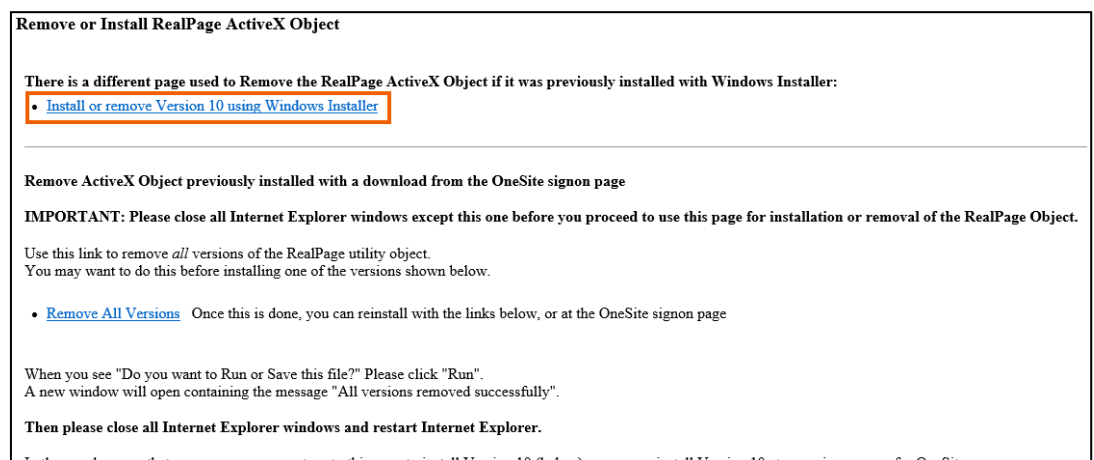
Remove or Install RealPage ActiveX Object

There is a different page used to Remove the RealPage ActiveX Object if it was previously installed with Windows Installer:

- Install or remove Version 10 using Windows Installer

Remove ActiveX Object previously installed with a download from the OneSite signon page

IMPORTANT: Please close all Internet Explorer windows except this one before you proceed to use this page for installation or removal of the RealPage Object.

Use this link to remove *all* versions of the RealPage utility object.
You may want to do this before installing one of the versions shown below.

- Remove All Versions Once this is done, you can reinstall with the links below, or at the OneSite signon page

When you see "Do you want to Run or Save this file?" Please click "Run".
A new window will open containing the message "All versions removed successfully".

Then please close all Internet Explorer windows and restart Internet Explorer.

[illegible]